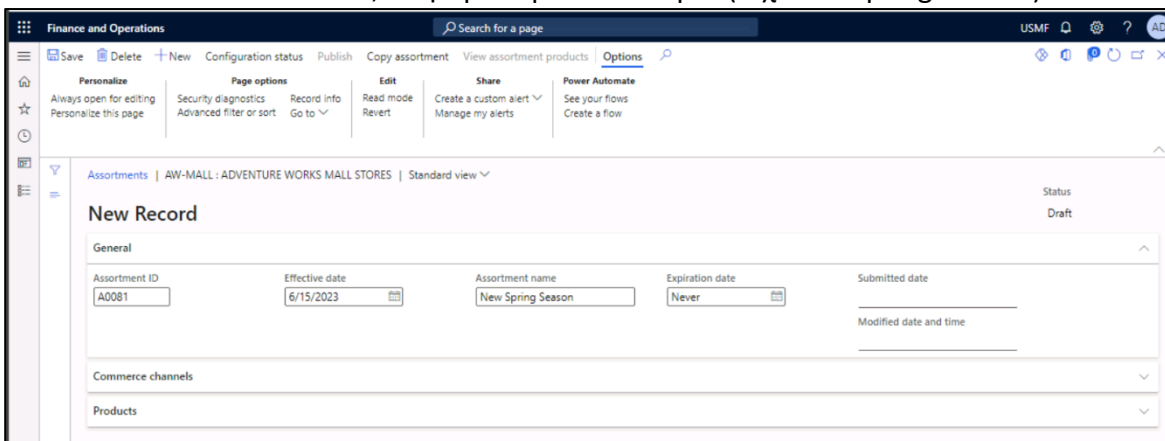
Finance and Operations

Search for a page

USMF

AD

Save Delete + New Configuration status Publish Copy assortment View assortment products Options

Personalize
Always open for editing
Personalize this page

Page options
Security diagnostics
Advanced filter or sort
Record info
Go to

Edit
Read mode
Revert

Share
Create a custom alert
Manage my alerts

Power Automate
See your flows
Create a flow

Assortments | AW-MALL : ADVENTURE WORKS MALL STORES | Standard view

New Record

Status
Draft

General

Assortment ID
A0081

Effective date
6/15/2023

Assortment name
New Spring Season

Expiration date
Never

Submitted date

Modified date and time

Commerce channels

Products